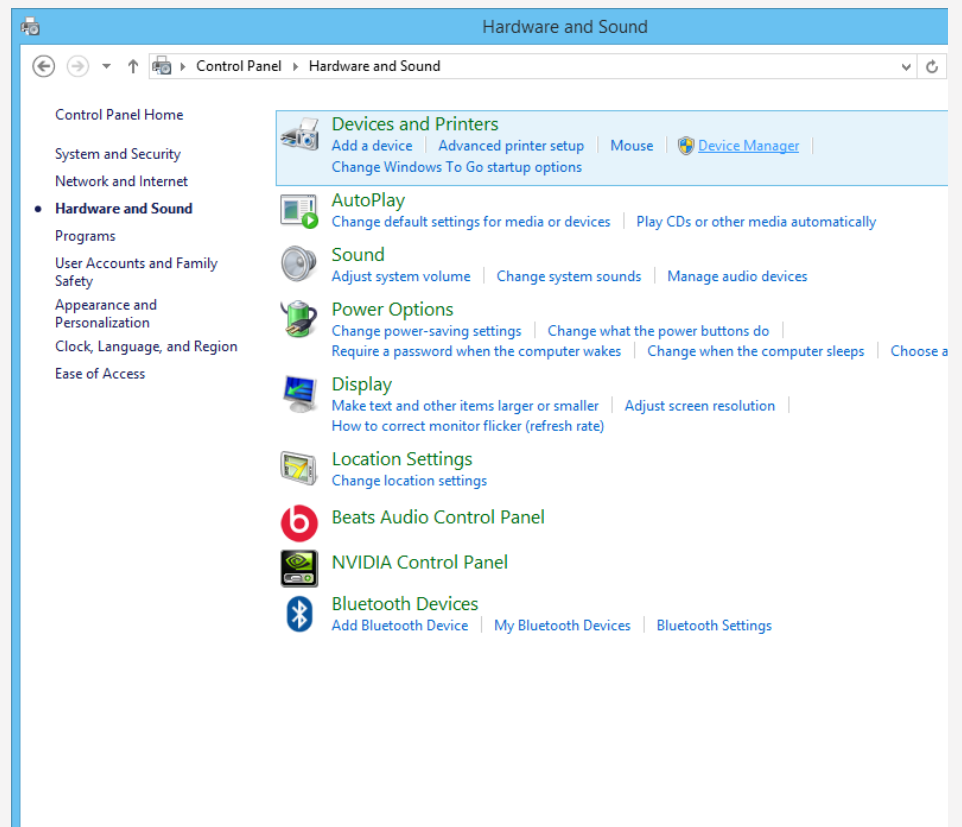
Hardware and Sound

Control Panel ▸ Hardware and Sound

Control Panel Home

System and Security

Network and Internet

Hardware and Sound

Programs

User Accounts and Family Safety

Appearance and Personalization

Clock, Language, and Region

Ease of Access

Devices and Printers
Add a device | Advanced printer setup | Mouse | Device Manager |
Change Windows To Go startup options

AutoPlay
Change default settings for media or devices | Play CDs or other media automatically

Sound
Adjust system volume | Change system sounds | Manage audio devices

Power Options
Change power-saving settings | Change what the power buttons do |
Require a password when the computer wakes | Change when the computer sleeps | Choose a

Display
Make text and other items larger or smaller | Adjust screen resolution |
How to correct monitor flicker (refresh rate)

Location Settings
Change location settings

Beats Audio Control Panel

NVIDIA Control Panel

Bluetooth Devices
Add Bluetooth Device | My Bluetooth Devices | Bluetooth Settings